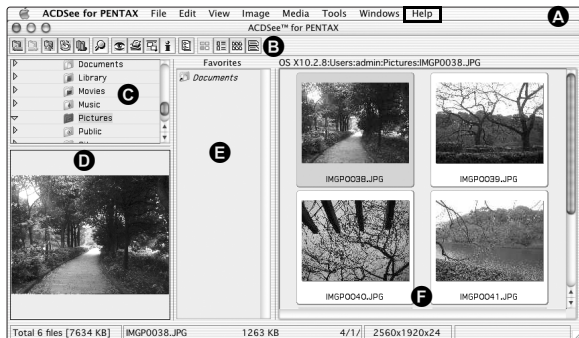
ACDSee for PENTAX File Edit View Image Media Tools Windows Help

A

ACDSee™ for PENTAX

B

Documents
Library
Movies
Music
Pictures
Public

C

D

Favorites

Documents

E

OS X10.2.8:Users:admin:Pictures:IMGP0038.JPG

IMGP0038.JPG

IMGP0039.JPG

IMGP0040.JPG

IMGP0041.JPG

F

Total 6 files [7634 KB] IMGP0038.JPG 1263 KB 4/1/ 2560x1920x24